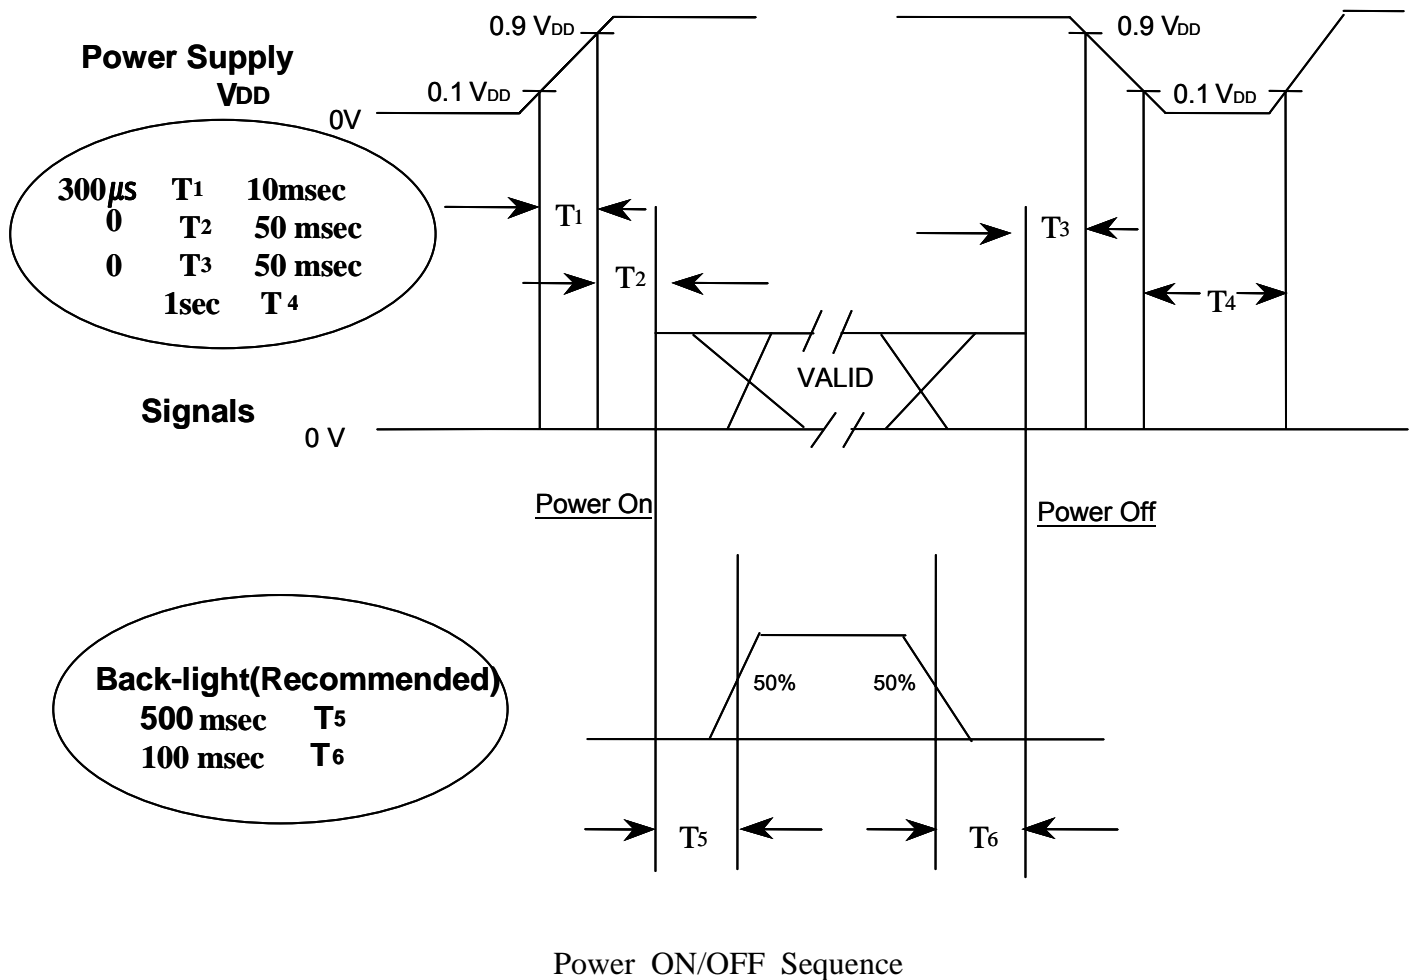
Power Supply
$V_{DD}$

0.9 $V_{DD}$
0.1 $V_{DD}$
0V

0.9 $V_{DD}$
0.1 $V_{DD}$

300$\mu s$ T1 10msec
0 T2 50 msec
0 T3 50 msec
1sec T4

T1
T2
T3
T4

VALID

Signals
0 V

Power On
Power Off

Back-light(Recommended)
500 msec T5
100 msec T6

50%
50%

T5
T6

Power ON/OFF Sequence